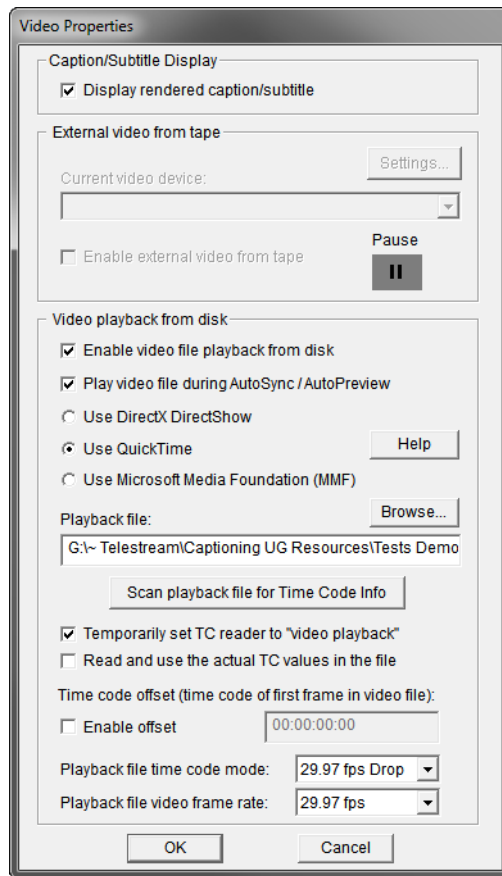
Video Properties

Caption/Subtitle Display

Display rendered caption/subtitle

External video from tape

Settings...

Current video device:

Enable external video from tape

Pause

II

Video playback from disk

Enable video file playback from disk

Play video file during AutoSync / AutoPreview

Use DirectX DirectShow

Use QuickTime

Help

Use Microsoft Media Foundation (MMF)

Playback file:

Browse...

G:\~ Telestream\Captioning UG Resources\Tests Demo

Scan playback file for Time Code Info

Temporarily set TC reader to "video playback"

Read and use the actual TC values in the file

Time code offset (time code of first frame in video file):

Enable offset

00:00:00:00

Playback file time code mode: 29.97 fps Drop

Playback file video frame rate: 29.97 fps

OK

Cancel